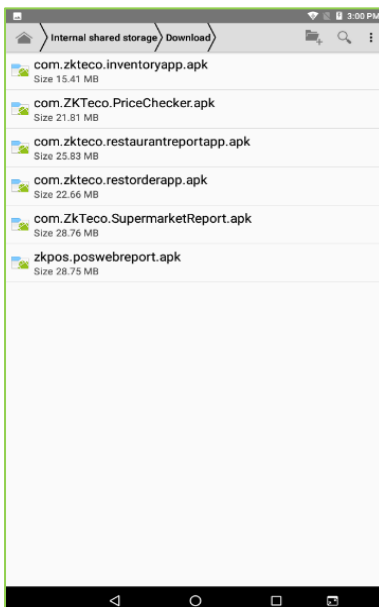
3:00 PM

Internal shared storage Download

com.zkteco.inventoryapp.apk
Size 15.41 MB

com.ZKTeco.PriceChecker.apk
Size 21.81 MB

com.zkteco.restaurantreportapp.apk
Size 25.83 MB

com.zkteco.restorderapp.apk
Size 22.66 MB

com.ZkTeco.SupermarketReport.apk
Size 28.76 MB

zkpos.poswebreport.apk
Size 28.75 MB